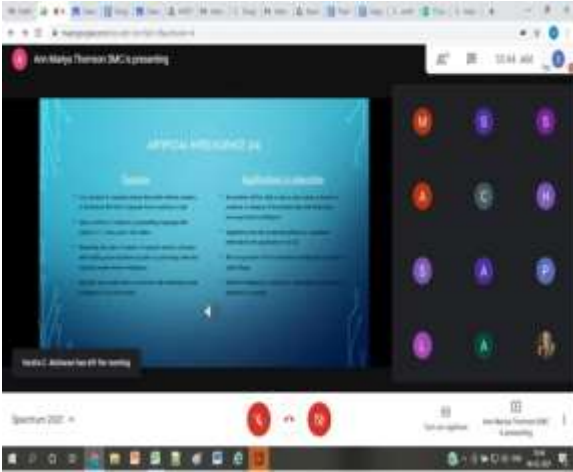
Ann Mariya Thomson SMC is presenting

10:44 AM

ARTIFICIAL INTELLIGENCE (AI)

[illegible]

Applications in education

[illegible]

Vanitha C. Abhinavi has left the meeting

M S S A C H S A P L A

Spectrum 2021

Turn on captions

Ann Mariya Thomson SMC is presenting